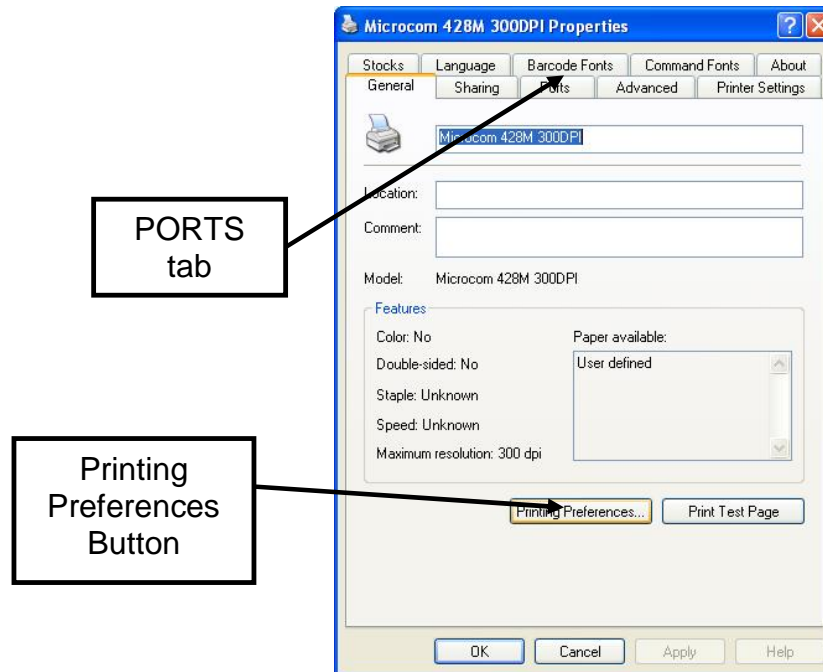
Microcom 428M 300DPI Properties

Stocks | Language | Barcode Fonts | Command Fonts | About
General | Sharing | Ports | Advanced | Printer Settings

Microcom 428M 300DPI

Location:

Comment:

Model: Microcom 428M 300DPI

Features

Color: No

Double-sided: No

Staple: Unknown

Speed: Unknown

Maximum resolution: 300 dpi

Paper available:

User defined

Printing Preferences...

Print Test Page

OK

Cancel

Apply

Help

PORTS tab

Printing Preferences Button